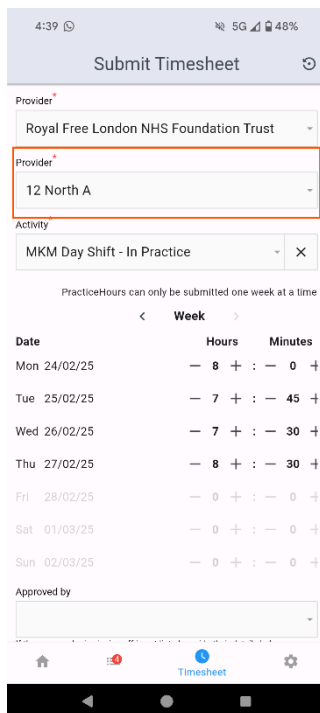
4:39

5G 48%

Submit Timesheet

Provider*

Royal Free London NHS Foundation Trust

Provider*

12 North A

Activity*

MKM Day Shift - In Practice

PracticeHours can only be submitted one week at a time

< Week >

| Date | Hours | | Minutes |
|---|---|---|---|
| Mon 24/02/25 | — 8 + | : | — 0 + |
| Tue 25/02/25 | — 7 + | : | — 45 + |
| Wed 26/02/25 | — 7 + | : | — 30 + |
| Thu 27/02/25 | — 8 + | : | — 30 + |
| Fri 28/02/25 | — 0 + | : | — 0 + |
| Sat 01/03/25 | — 0 + | : | — 0 + |
| Sun 02/03/25 | — 0 + | : | — 0 + |

Approved by

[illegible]

4

Timesheet